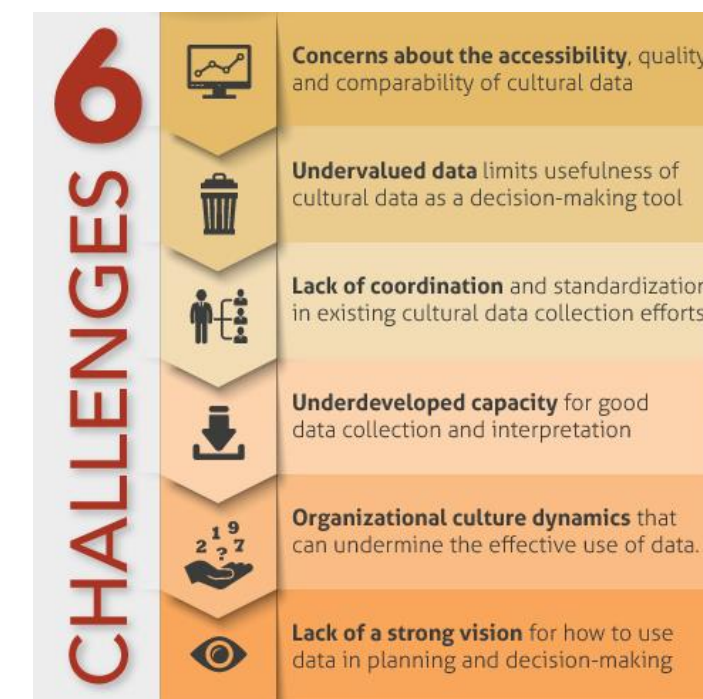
6 CHALLENGES

Concerns about the accessibility, quality and comparability of cultural data

Undervalued data limits usefulness of cultural data as a decision-making tool

Lack of coordination and standardization in existing cultural data collection efforts

Underdeveloped capacity for good data collection and interpretation

2 1 ? 9 7

Organizational culture dynamics that can undermine the effective use of data.

Lack of a strong vision for how to use data in planning and decision-making